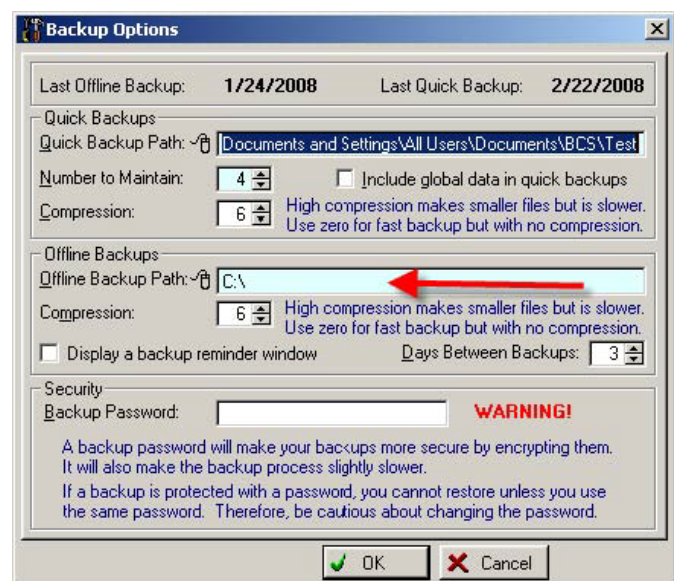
Backup Options

Last Offline Backup: 1/24/2008 Last Quick Backup: 2/22/2008

Quick Backups
Quick Backup Path: Documents and Settings\All Users\Documents\BCS\Test
Number to Maintain: 4
Include global data in quick backups
Compression: 6
High compression makes smaller files but is slower. Use zero for fast backup but with no compression.

Offline Backups
Offline Backup Path: C:\
Compression: 6
High compression makes smaller files but is slower. Use zero for fast backup but with no compression.
Display a backup reminder window
Days Between Backups: 3

Security
Backup Password:
WARNING!
A backup password will make your backups more secure by encrypting them. It will also make the backup process slightly slower.
If a backup is protected with a password, you cannot restore unless you use the same password. Therefore, be cautious about changing the password.

OK
Cancel